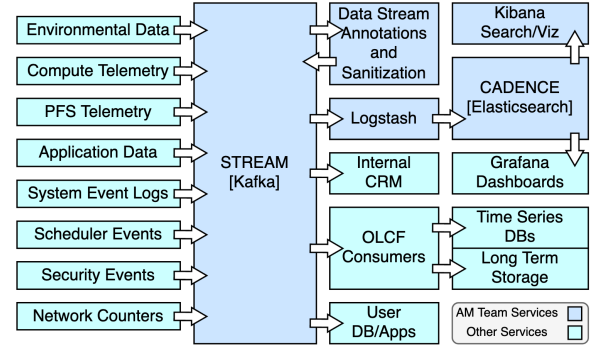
Environmental Data
Compute Telemetry
PFS Telemetry
Application Data
System Event Logs
Scheduler Events
Security Events
Network Counters

STREAM
[Kafka]

Data Stream Annotations and Sanitization
Logstash
Internal CRM
OLCF Consumers
User DB/Apps

Kibana Search/Viz
CADENCE
[Elasticsearch]
Grafana Dashboards
Time Series DBs
Long Term Storage

AM Team Services
Other Services